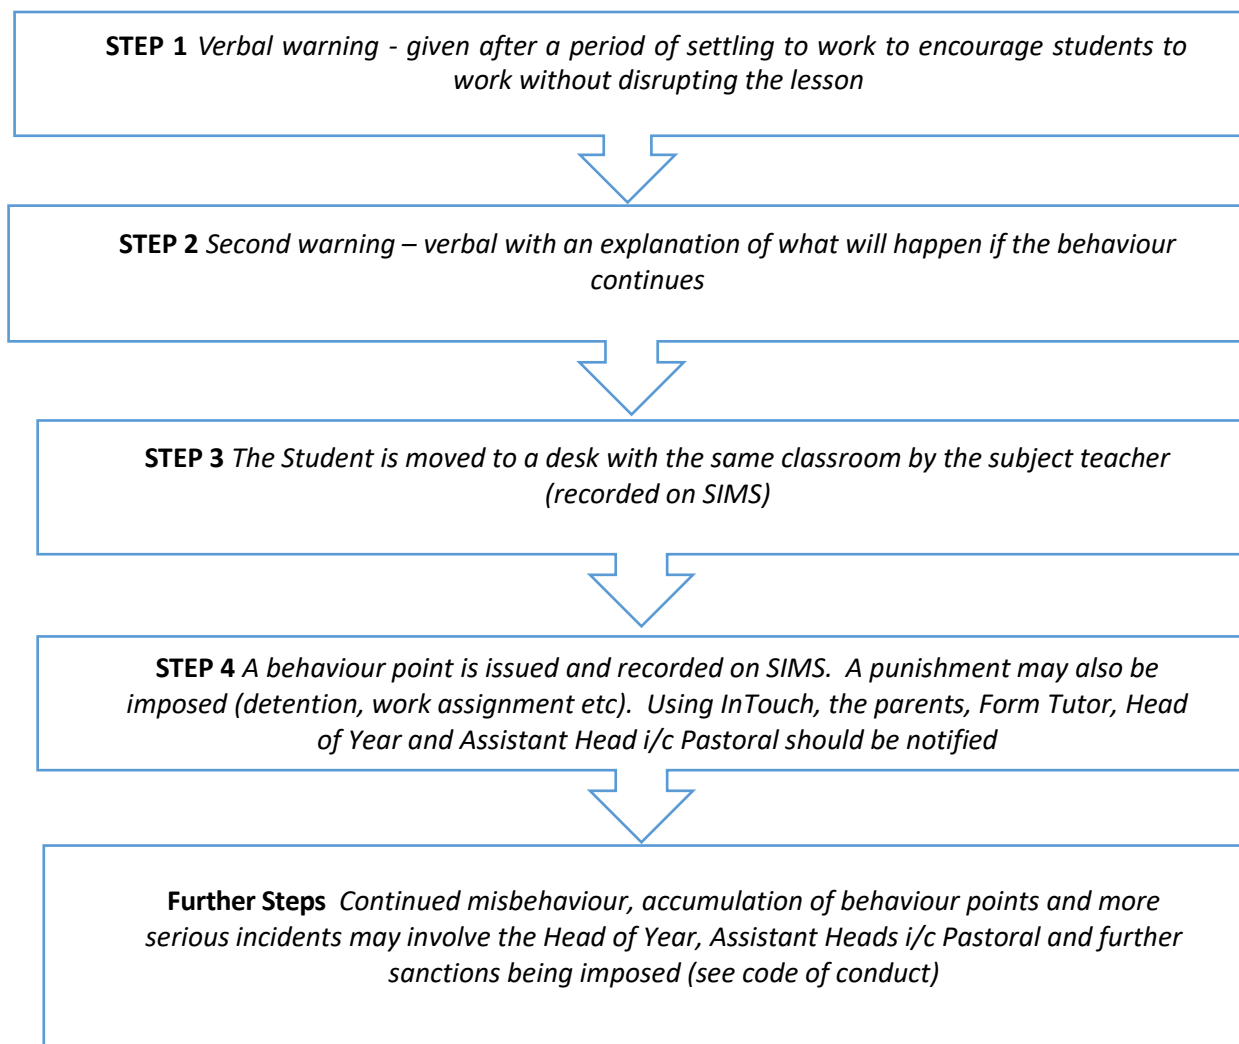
**STEP 1** *Verbal warning - given after a period of settling to work to encourage students to work without disrupting the lesson*

**STEP 2** *Second warning – verbal with an explanation of what will happen if the behaviour continues*

**STEP 3** *The Student is moved to a desk with the same classroom by the subject teacher (recorded on SIMS)*

**STEP 4** *A behaviour point is issued and recorded on SIMS. A punishment may also be imposed (detention, work assignment etc). Using InTouch, the parents, Form Tutor, Head of Year and Assistant Head i/c Pastoral should be notified*

**Further Steps** *Continued misbehaviour, accumulation of behaviour points and more serious incidents may involve the Head of Year, Assistant Heads i/c Pastoral and further sanctions being imposed (see code of conduct)*